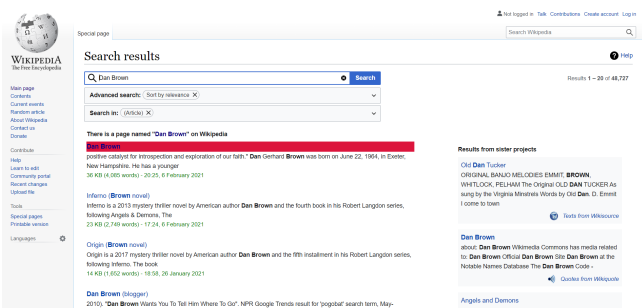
Not logged in Talk Contributions Create account Log in

Special page

Search Wikipedia

WIKIPEDIA
The Free Encyclopedia

Main page
Contents
Current events
Random article
About Wikipedia
Contact us
Donate

Contribute
Help
Learn to edit
Community portal
Recent changes
Upload file

Tools
Special pages
Printable version

Languages

Search results

Help

Dan Brown

Search

Results 1 – 20 of 48,727

Advanced search: Sort by relevance

Search in: (Article)

There is a page named "Dan Brown" on Wikipedia

Dan Brown
positive catalyst for introspection and exploration of our faith." Dan Gerhard Brown was born on June 22, 1964, in Exeter, New Hampshire. He has a younger
36 KB (4,085 words) - 20:25, 8 February 2021

Inferno (Brown novel)
Inferno is a 2013 mystery thriller novel by American author Dan Brown and the fourth book in his Robert Langdon series, following Angels & Demons, The
23 KB (2,749 words) - 17:24, 6 February 2021

Origin (Brown novel)
Origin is a 2017 mystery thriller novel by American author Dan Brown and the fifth installment in his Robert Langdon series, following Inferno. The book
14 KB (1,652 words) - 18:58, 26 January 2021

Dan Brown (blogger)
2010), "Dan Brown Wants You To Tell Him Where To Go". NPR Google Trends result for 'pogobat' search term, May-

Results from sister projects

Old Dan Tucker
ORIGINAL BANJO MELODIES EMMIT, BROWN, WHITLOCK, PELHAM The Original OLD DAN TUCKER As sung by the Virginia Minstrels Words by Old Dan. D. Emmit I come to town

Texts from Wikisource

Dan Brown
about: Dan Brown Wikimedia Commons has media related to: Dan Brown Official Dan Brown Site Dan Brown at the Notable Names Database The Dan Brown Code -

Quotes from Wikiquote

Angels and Demons